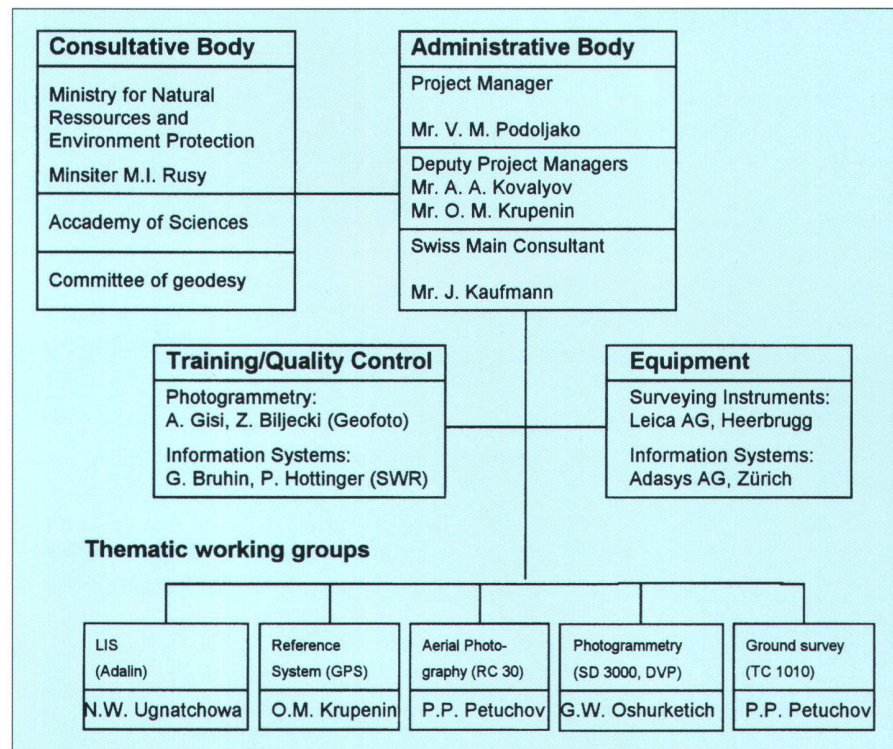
Consultative Body

Ministry for Natural Ressources and Environment Protection

Minsiter M.I. Rusy

Accademy of Sciences

Committee of geodesy

Administrative Body

Project Manager

Mr. V. M. Podoljako

Deputy Project Managers
Mr. A. A. Kovalyov
Mr. O. M. Krupenin

Swiss Main Consultant

Mr. J. Kaufmann

Training/Quality Control

Photogrammetry:
A. Gisi, Z. Biljecki (Geofoto)

Information Systems:
G. Bruhin, P. Hottinger (SWR)

Equipment

Surveying Instruments:
Leica AG, Heerbrugg

Information Systems:
Adasys AG, Zürich

Thematic working groups

LIS (Adalin)

N.W. Ugnatchowa

Reference System (GPS)

O.M. Krupenin

Aerial Photography (RC 30)

P.P. Petuchov

Photogrammetry (SD 3000, DVP)

G.W. Oshurketich

Ground survey (TC 1010)

P.P. Petuchov